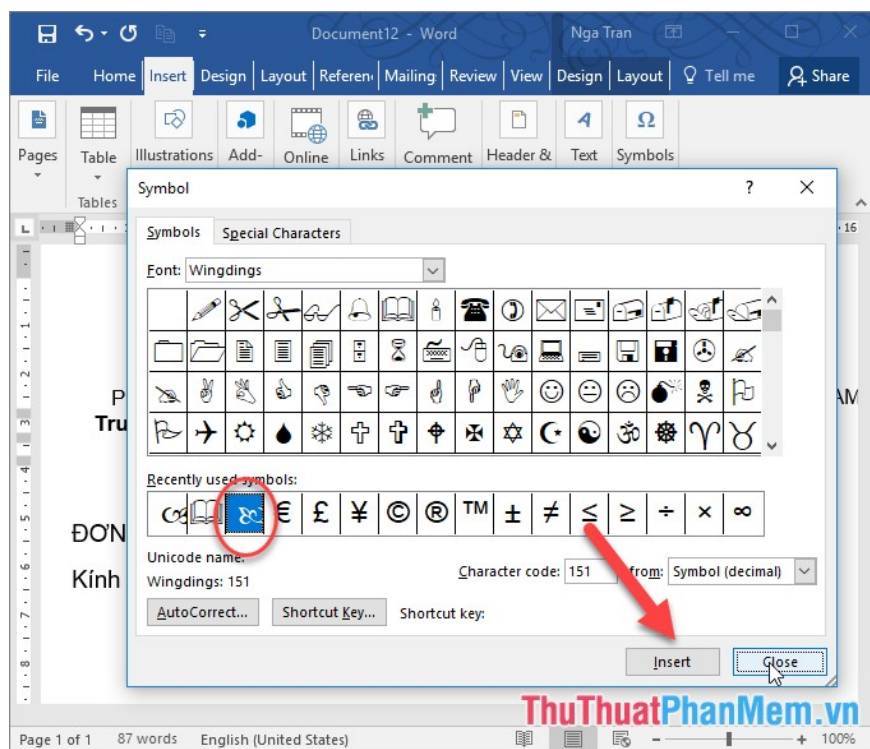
Document12 - Word

Nga Tran

File Home Insert Design Layout Referen Mailing Review View Design Layout Tell me Share

Pages Table Illustrations Add- Online Links Comment Header & Text Symbols

Tables

Symbol

?

Symbols Special Characters

Font: Wingdings

Recently used symbols:

€ £ ¥ © ® ™ ± ≠ ≤ ≥ ÷ × ∞

Unicode name:

Wingdings: 151

Character code: 151 from: Symbol (decimal)

AutoCorrect... Shortcut Key... Shortcut key:

Insert Close

P

Tru

AM

ĐƠN

Kính

16

Page 1 of 1 87 words English (United States) 100%

ThuThuatPhanMem.vn